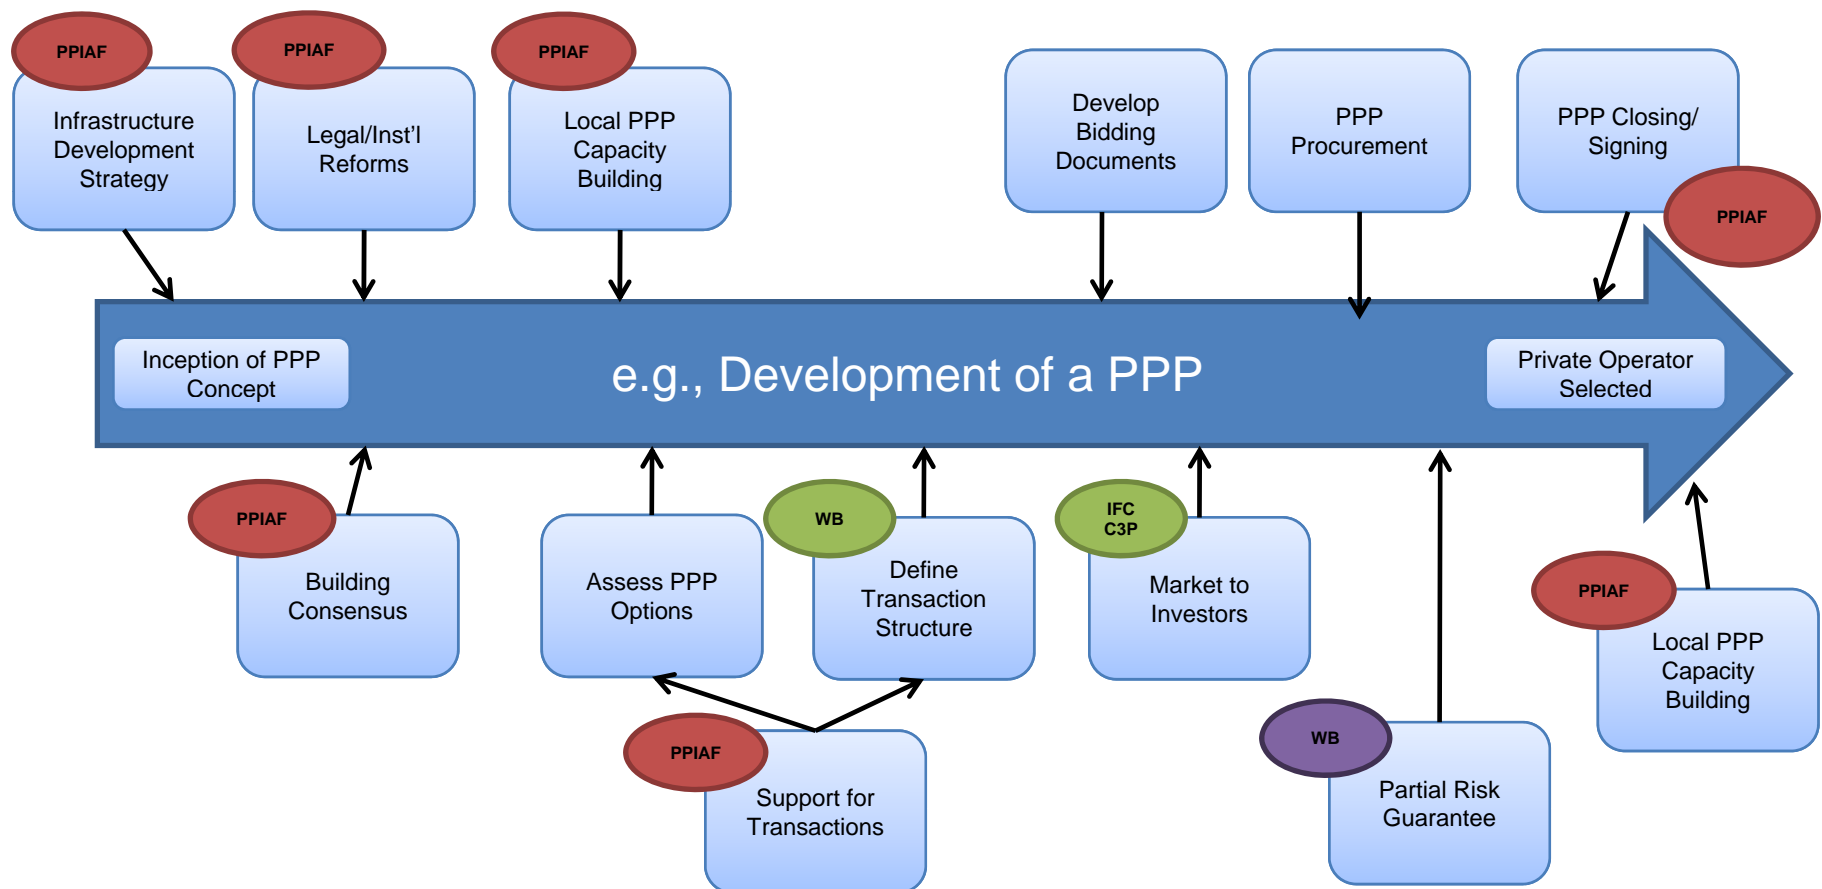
PPIAF
Infrastructure Development Strategy

PPIAF
Legal/Inst'l Reforms

PPIAF
Local PPP Capacity Building

Develop Bidding Documents

PPP Procurement

PPP Closing/ Signing
PPIAF

Inception of PPP Concept

e.g., Development of a PPP

Private Operator Selected

PPIAF
Building Consensus

Assess PPP Options

WB
Define Transaction Structure

IFC C3P
Market to Investors

PPIAF
Local PPP Capacity Building

PPIAF
Support for Transactions

WB
Partial Risk Guarantee